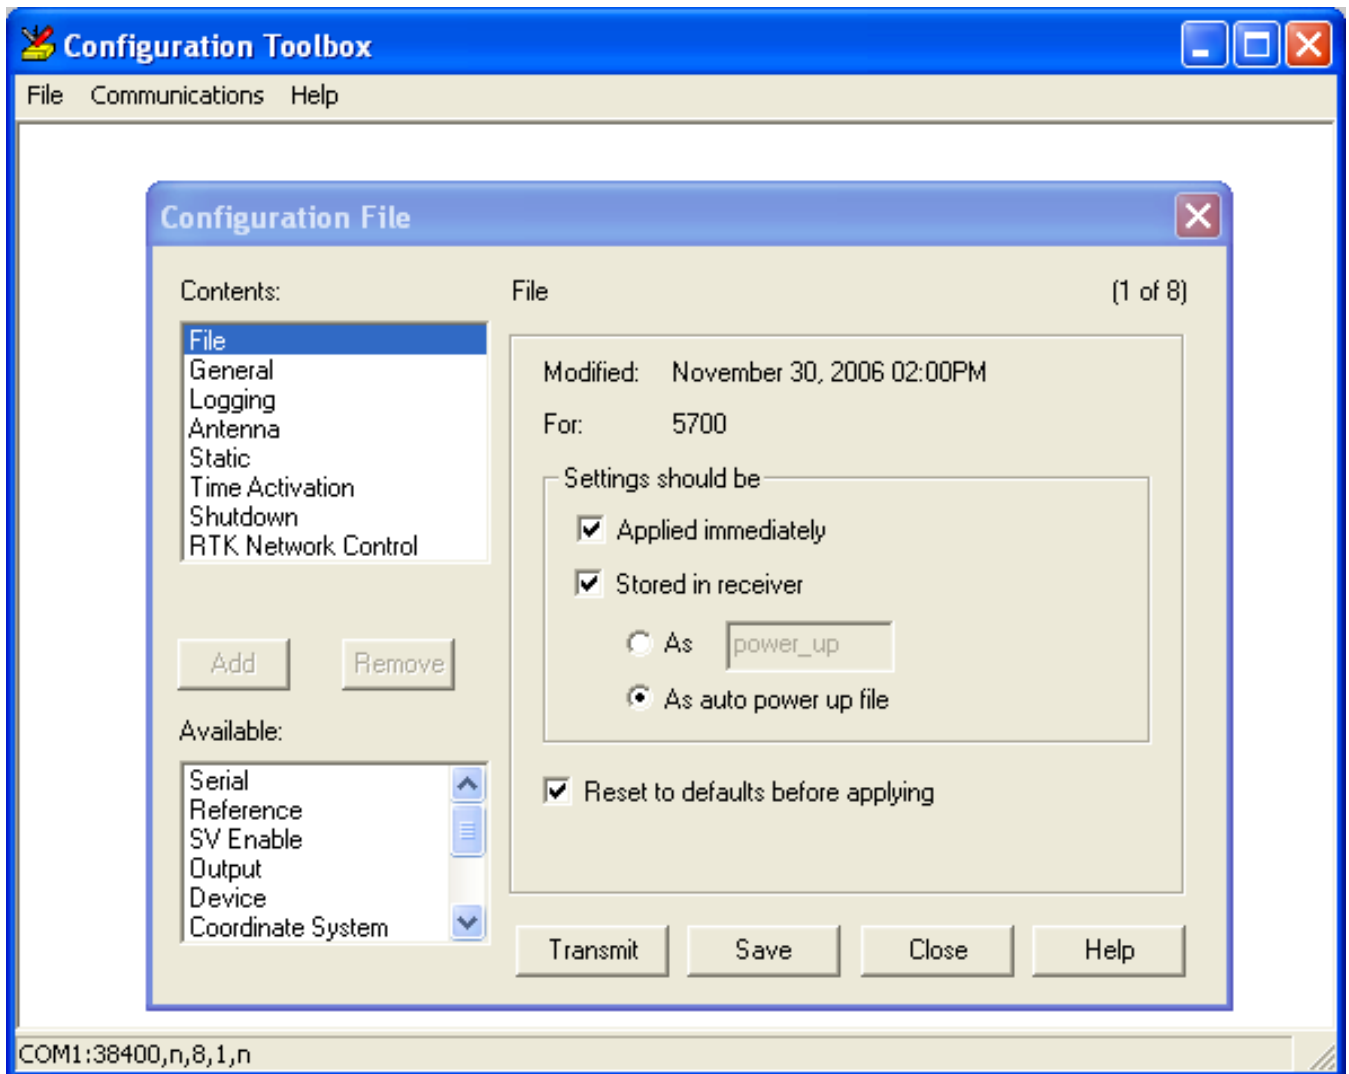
Configuration Toolbox

File Communications Help

Configuration File

Contents:

File
General
Logging
Antenna
Static
Time Activation
Shutdown
RTK Network Control

Add Remove

Available:

Serial
Reference
SV Enable
Output
Device
Coordinate System

File (1 of 8)

Modified: November 30, 2006 02:00PM

For: 5700

Settings should be

Applied immediately

Stored in receiver

As power_up

As auto power up file

Reset to defaults before applying

Transmit Save Close Help

COM1:38400,n,8,1,n